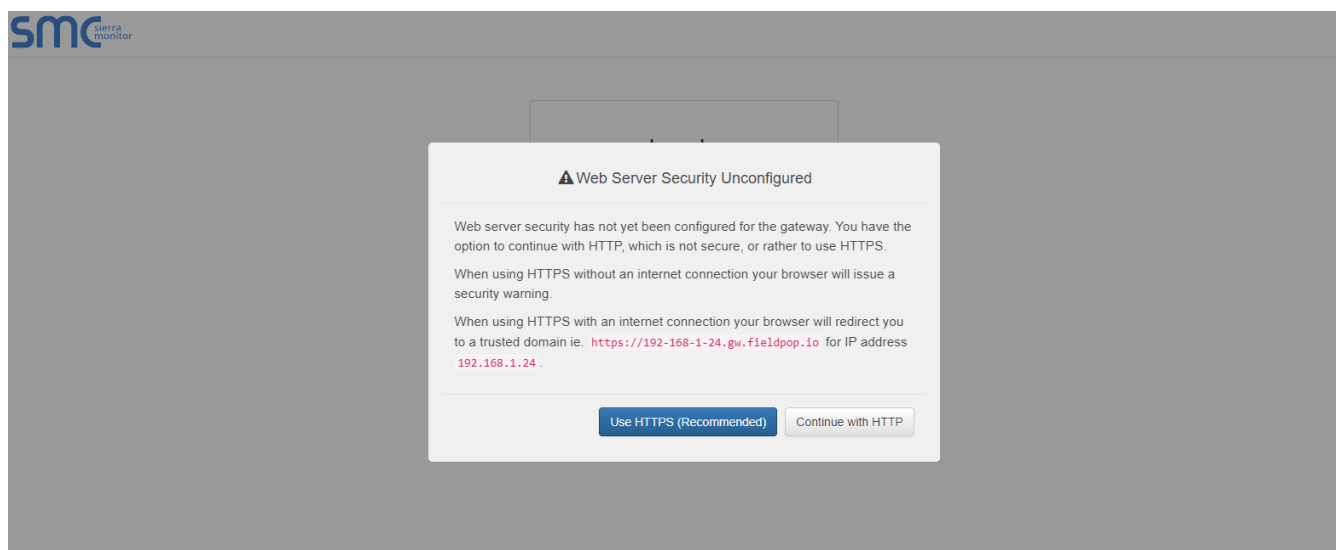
smc sierra monitor

Web Server Security Unconfigured

Web server security has not yet been configured for the gateway. You have the option to continue with HTTP, which is not secure, or rather to use HTTPS.

When using HTTPS without an internet connection your browser will issue a security warning.

When using HTTPS with an internet connection your browser will redirect you to a trusted domain ie. https://192-168-1-24.gw.fieldpop.io for IP address 192.168.1.24.

Use HTTPS (Recommended) Continue with HTTP